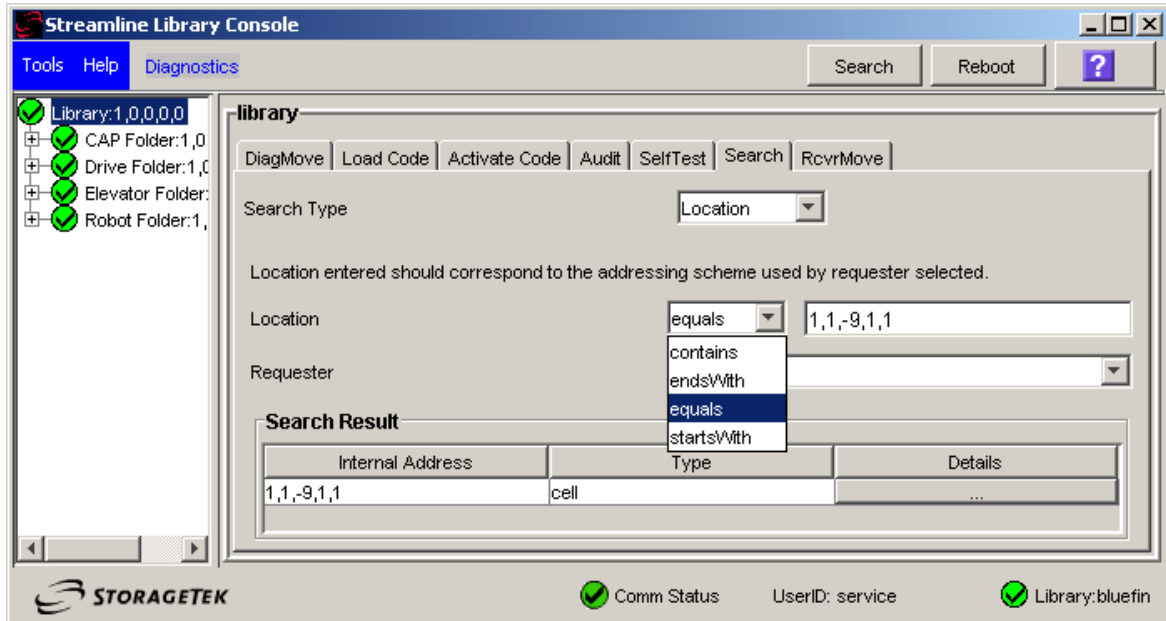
Streamline Library Console

Tools Help Diagnostics

Search Reboot ?

Library:1,0,0,0,0
CAP Folder:1,0
Drive Folder:1,0
Elevator Folder:
Robot Folder:1,

library

DiagMove | Load Code | Activate Code | Audit | SelfTest | Search | RcvrMove

Search Type Location

Location entered should correspond to the addressing scheme used by requester selected.

Location equals 1,1,-9,1,1

contains
endsWith
equals
startsWith

Requester

Search Result

| Internal Address | Type | Details |
|---|---|---|
| 1,1,-9,1,1 | cell | ... |

STORAGETEK

Comm Status UserID: service Library:bluefin